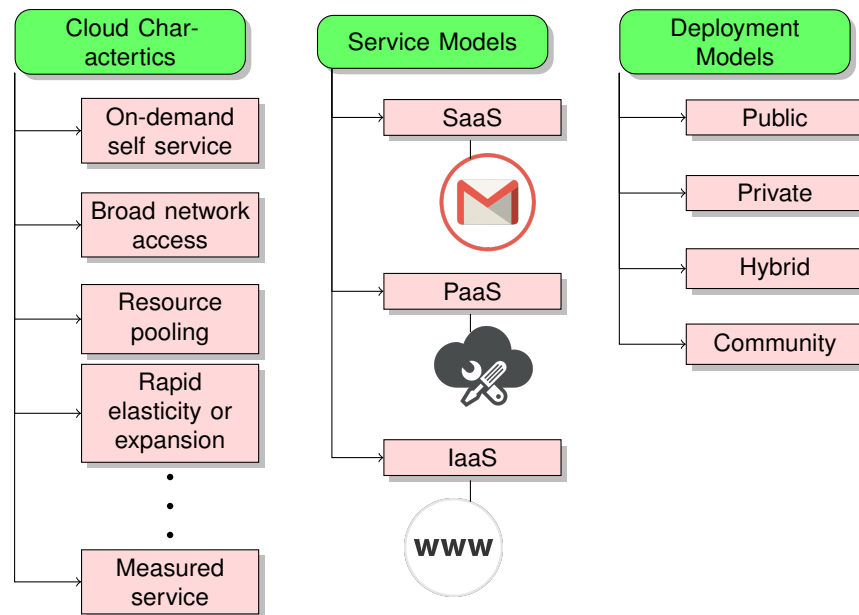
Cloud Charactertics

On-demand self service

Broad network access

Resource pooling

Rapid elasticity or expansion

Measured service

Service Models

SaaS

PaaS

IaaS

www

Deployment Models

Public

Private

Hybrid

Community